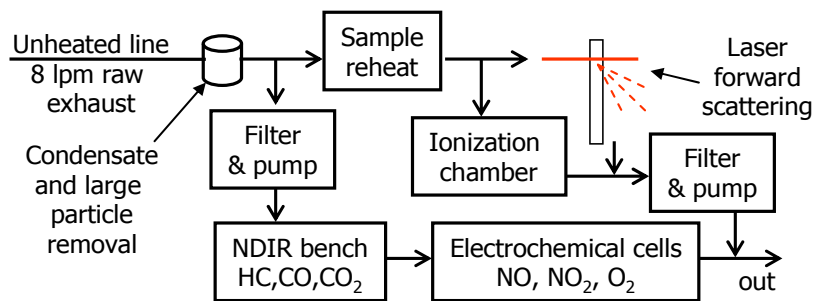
Unheated line
8 lpm raw exhaust

Sample reheat

Laser forward scattering

Condensate and large particle removal

Filter & pump

Ionization chamber

Filter & pump

NDIR bench
HC,CO,$CO_2$

Electrochemical cells
NO, $NO_2$, $O_2$

out